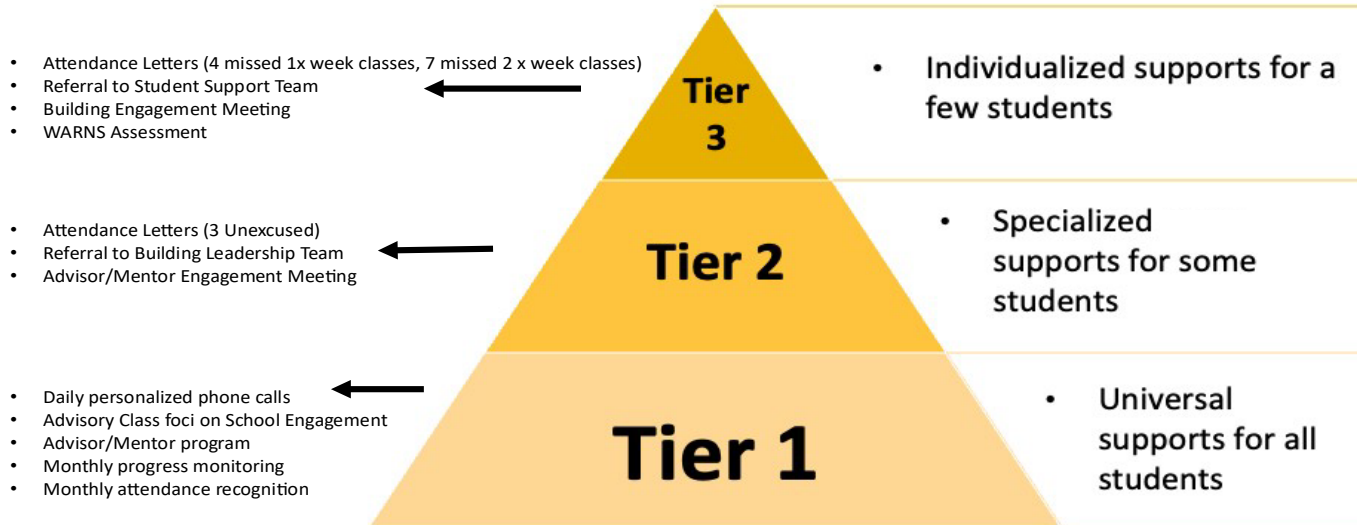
- Attendance Letters (4 missed 1x week classes, 7 missed 2 x week classes)
- Referral to Student Support Team
- Building Engagement Meeting
- WARNS Assessment

Tier 3

- Individualized supports for a few students

- Attendance Letters (3 Unexcused)
- Referral to Building Leadership Team
- Advisor/Mentor Engagement Meeting

Tier 2

- Specialized supports for some students

- Daily personalized phone calls
- Advisory Class foci on School Engagement
- Advisor/Mentor program
- Monthly progress monitoring
- Monthly attendance recognition

Tier 1

- Universal supports for all students